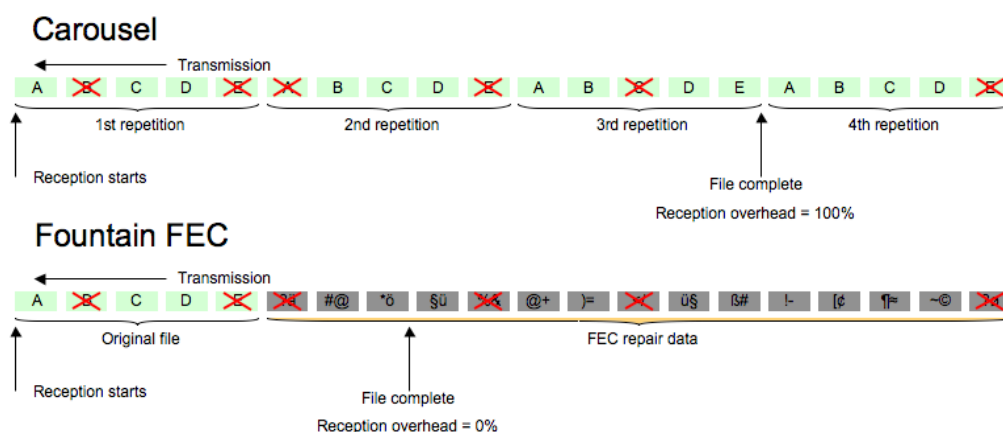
Carousel

Transmission

A B C D E A B C D E A B C D E A B C D E

1st repetition 2nd repetition 3rd repetition 4th repetition

Reception starts

File complete

Reception overhead = 100%

Fountain FEC

Transmission

A B C D E ?a #@ *ö §ü %& @+ )= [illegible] ü§ ß# !- [¢ ¶≈ ~© ?a

Original file FEC repair data

Reception starts

File complete

Reception overhead = 0%